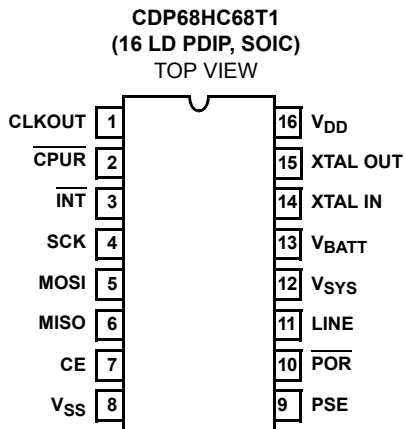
CDP68HC68T1
(16 LD PDIP, SOIC)
TOP VIEW

CLKOUT 1
$\overline{\text{CPUR}}$ 2
$\overline{\text{INT}}$ 3
SCK 4
MOSI 5
MISO 6
CE 7
$V_{SS}$ 8

16 $V_{DD}$
15 XTAL OUT
14 XTAL IN
13 $V_{BATT}$
12 $V_{SYS}$
11 LINE
10 $\overline{\text{POR}}$
9 PSE